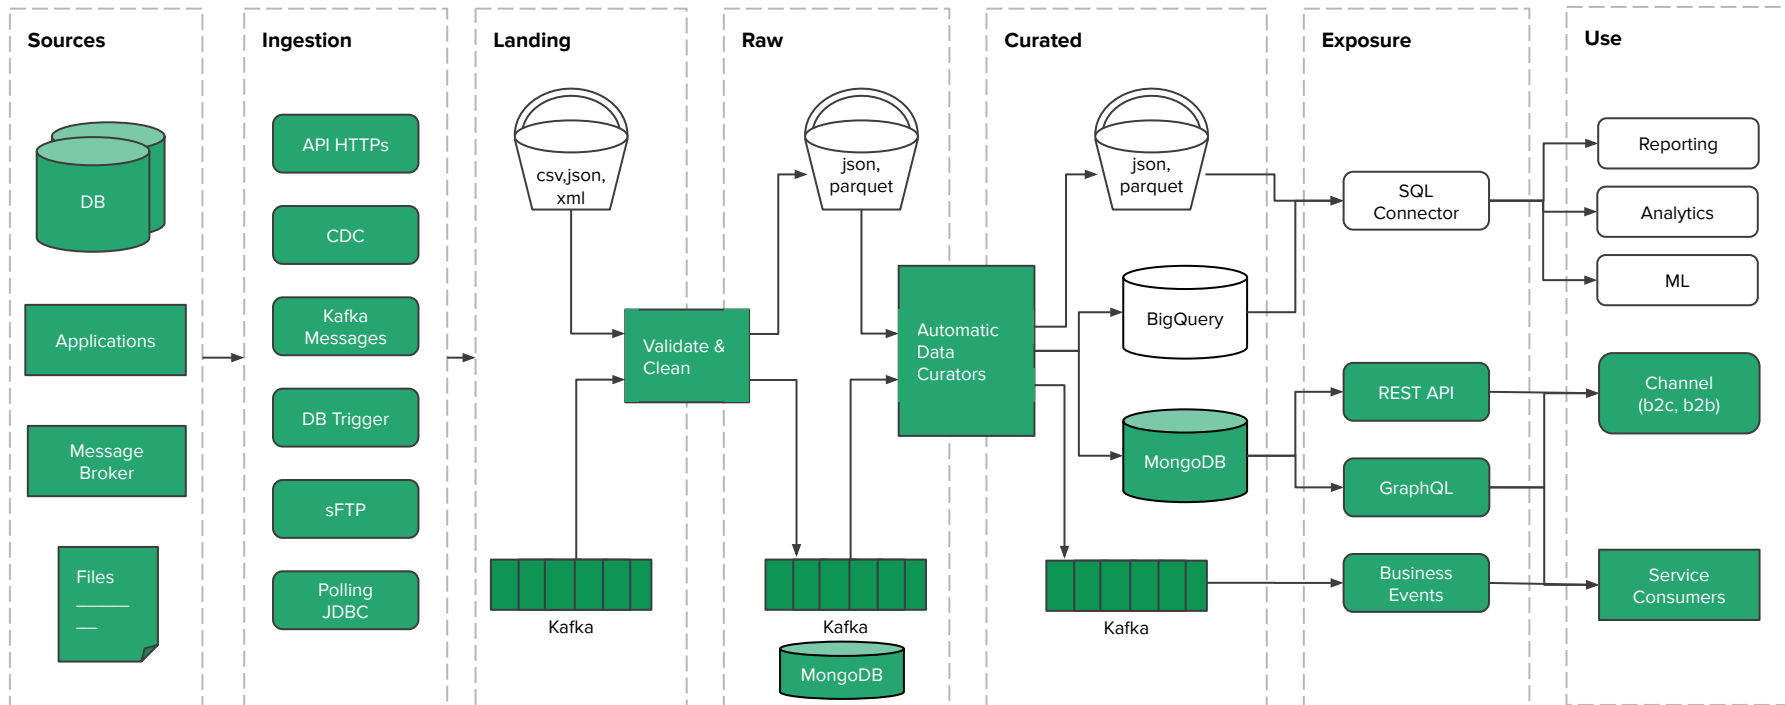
Sources

DB

Applications

Message Broker

Files

Ingestion

API HTTPs

CDC

Kafka Messages

DB Trigger

sFTP

Polling JDBC

Landing

csv,json, xml

Validate & Clean

Kafka

Raw

json, parquet

Kafka

MongoDB

Curated

Automatic Data Curators

json, parquet

BigQuery

MongoDB

Kafka

Exposure

SQL Connector

REST API

GraphQL

Business Events

Use

Reporting

Analytics

ML

Channel (b2c, b2b)

Service Consumers